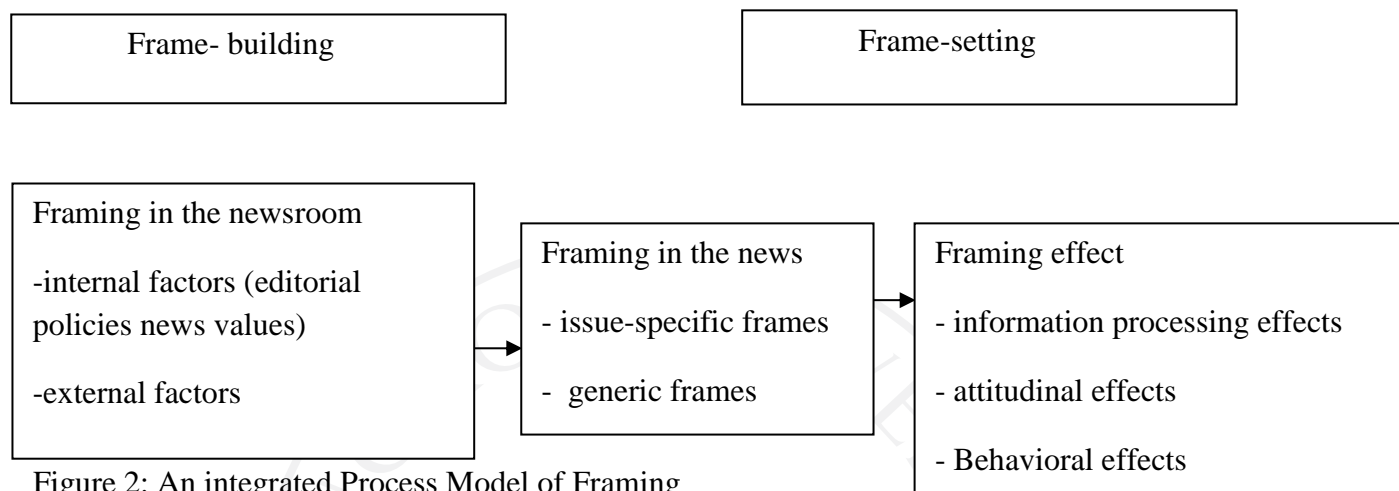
Frame- building

Frame-setting

Framing in the newsroom

-internal factors (editorial policies news values)

-external factors

Framing in the news

- issue-specific frames

- generic frames

Framing effect

- information processing effects

- attitudinal effects

- Behavioral effects

Figure 2: An integrated Process Model of Framing